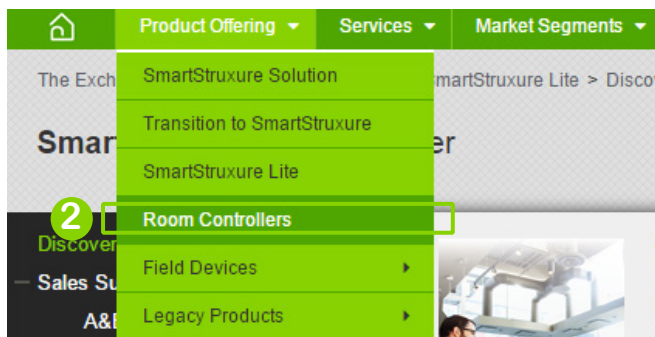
Product Offering ▾
Services ▾
Market Segments ▾

SmartStruxure Solution
Transition to SmartStruxure
SmartStruxure Lite
2
Room Controllers
Field Devices ▸
Legacy Products ▸

The Exch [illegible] martStruxure Lite > Discov

Smar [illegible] er

Discover
Sales Su
A&E